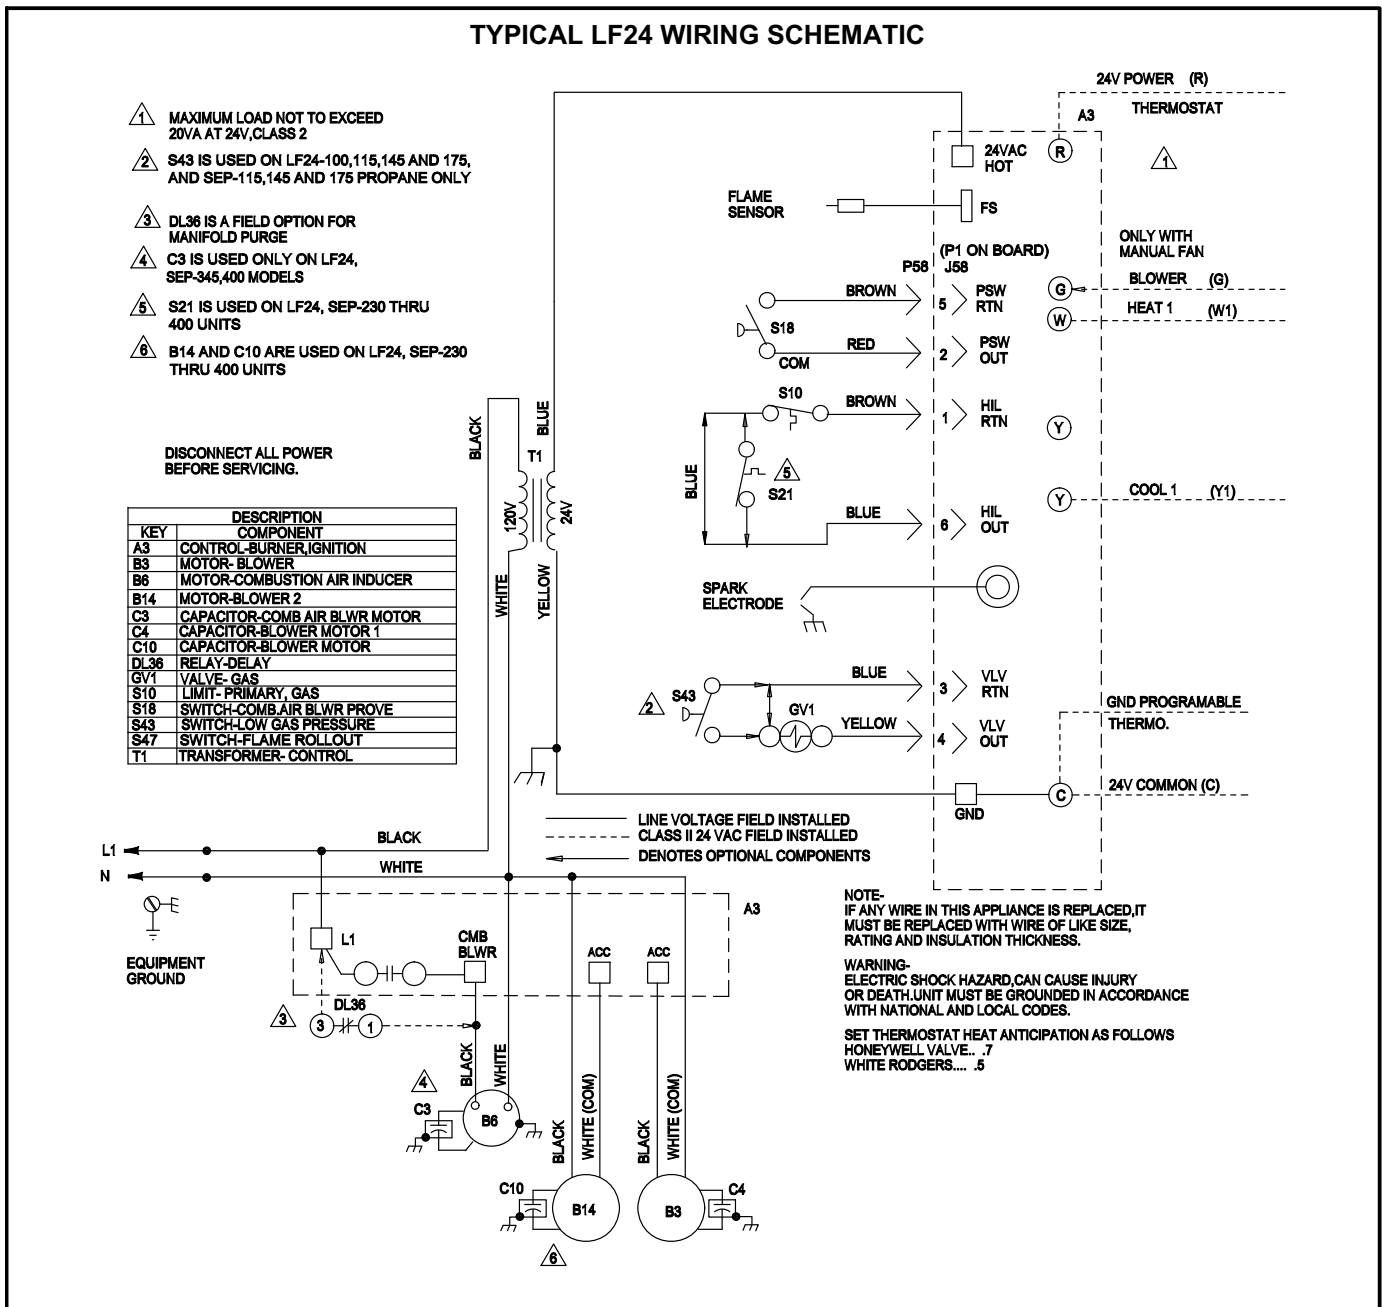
TYPICAL LF24 WIRING SCHEMATIC

1 MAXIMUM LOAD NOT TO EXCEED 20VA AT 24V,CLASS 2

2 S43 IS USED ON LF24-100,115,145 AND 175, AND SEP-115,145 AND 175 PROPANE ONLY

3 DL36 IS A FIELD OPTION FOR MANIFOLD PURGE

4 C3 IS USED ONLY ON LF24, SEP-345,400 MODELS

5 S21 IS USED ON LF24, SEP-230 THRU 400 UNITS

6 B14 AND C10 ARE USED ON LF24, SEP-230 THRU 400 UNITS

DISCONNECT ALL POWER BEFORE SERVICING.

| DESCRIPTION | |
|---|---|
| KEY | COMPONENT |
| A3 | CONTROL-BURNER,IGNITION |
| B3 | MOTOR- BLOWER |
| B6 | MOTOR-COMBUSTION AIR INDUCER |
| B14 | MOTOR-BLOWER 2 |
| C3 | CAPACITOR-COMB AIR BLWR MOTOR |
| C4 | CAPACITOR-BLOWER MOTOR 1 |
| C10 | CAPACITOR-BLOWER MOTOR |
| DL36 | RELAY-DELAY |
| GV1 | VALVE- GAS |
| S10 | LIMIT- PRIMARY, GAS |
| S18 | SWITCH-COMB.AIR BLWR PROVE |
| S43 | SWITCH-LOW GAS PRESSURE |
| S47 | SWITCH-FLAME ROLLOUT |
| T1 | TRANSFORMER- CONTROL |

24V POWER (R)
THERMOSTAT
A3
24VAC HOT
R
1
FLAME SENSOR
FS
(P1 ON BOARD)
P58 J58
ONLY WITH MANUAL FAN
BLOWER (G)
G
HEAT 1 (W1)
W
BROWN
5 PSW RTN
S18
RED
COM
2 PSW OUT
S10
BROWN
1 HIL RTN
Y
BLACK
BLUE
T1
BLUE
5
S21
Y
COOL 1 (Y1)
120V
24V
BLUE
6 HIL OUT
WHITE
YELLOW
SPARK ELECTRODE
BLUE
3 VLV RTN
S43
2
GV1
YELLOW
4 VLV OUT
GND PROGRAMABLE THERMO.
GND
C
24V COMMON (C)
LINE VOLTAGE FIELD INSTALLED
CLASS II 24 VAC FIELD INSTALLED
DENOTES OPTIONAL COMPONENTS
L1
BLACK
N
WHITE
A3
EQUIPMENT GROUND
L1
CMB BLWR
ACC
ACC
DL36
3
3
1
4
BLACK
WHITE
C3
B6
BLACK
WHITE (COM)
BLACK
WHITE (COM)
C10
B14
B3
C4
6

NOTE-
IF ANY WIRE IN THIS APPLIANCE IS REPLACED,IT MUST BE REPLACED WITH WIRE OF LIKE SIZE, RATING AND INSULATION THICKNESS.

WARNING-
ELECTRIC SHOCK HAZARD,CAN CAUSE INJURY OR DEATH.UNIT MUST BE GROUNDED IN ACCORDANCE WITH NATIONAL AND LOCAL CODES.

SET THERMOSTAT HEAT ANTICIPATION AS FOLLOWS
HONEYWELL VALVE.. .7
WHITE RODGERS.... .5